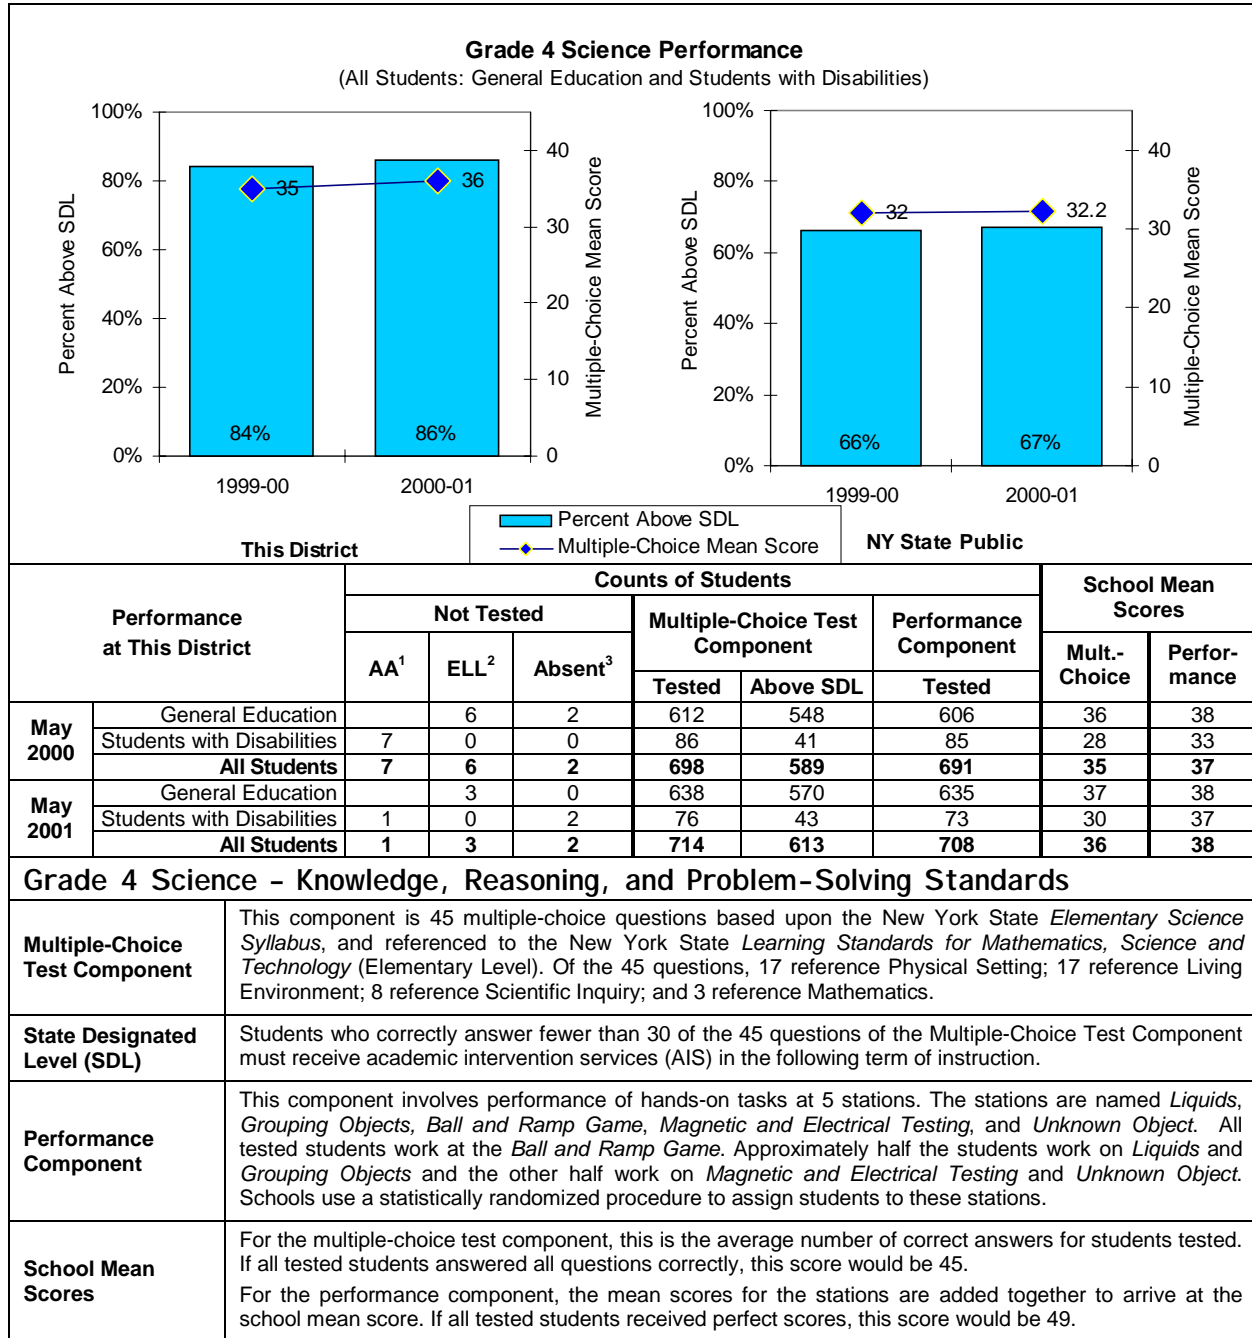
**Grade 4 Science Performance**
(All Students: General Education and Students with Disabilities)

100%
80%
60%
40%
20%
0%
Percent Above SDL
40
30
20
10
0
Multiple-Choice Mean Score
35
36
84%
86%
1999-00
2000-01
This District

100%
80%
60%
40%
20%
0%
Percent Above SDL
40
30
20
10
0
Multiple-Choice Mean Score
32
32.2
66%
67%
1999-00
2000-01
NY State Public

Percent Above SDL
Multiple-Choice Mean Score

<table>
<tr><th colspan="2" rowspan="3">Performance at This District</th><th colspan="6">Counts of Students</th><th colspan="2" rowspan="2">School Mean Scores</th></tr>
<tr><th colspan="3">Not Tested</th><th colspan="2">Multiple-Choice Test Component</th><th>Performance Component</th></tr>
<tr><th>AA$^1$</th><th>ELL$^2$</th><th>Absent$^3$</th><th>Tested</th><th>Above SDL</th><th>Tested</th><th>Mult.-Choice</th><th>Performance</th></tr>
<tr><td rowspan="3">May 2000</td><td>General Education</td><td></td><td>6</td><td>2</td><td>612</td><td>548</td><td>606</td><td>36</td><td>38</td></tr>
<tr><td>Students with Disabilities</td><td>7</td><td>0</td><td>0</td><td>86</td><td>41</td><td>85</td><td>28</td><td>33</td></tr>
<tr><td>All Students</td><td>7</td><td>6</td><td>2</td><td>698</td><td>589</td><td>691</td><td>35</td><td>37</td></tr>
<tr><td rowspan="3">May 2001</td><td>General Education</td><td></td><td>3</td><td>0</td><td>638</td><td>570</td><td>635</td><td>37</td><td>38</td></tr>
<tr><td>Students with Disabilities</td><td>1</td><td>0</td><td>2</td><td>76</td><td>43</td><td>73</td><td>30</td><td>37</td></tr>
<tr><td>All Students</td><td>1</td><td>3</td><td>2</td><td>714</td><td>613</td><td>708</td><td>36</td><td>38</td></tr>
</table>

Grade 4 Science – Knowledge, Reasoning, and Problem-Solving Standards

| | |
|---|---|
| Multiple-Choice Test Component | This component is 45 multiple-choice questions based upon the New York State *Elementary Science Syllabus*, and referenced to the New York State *Learning Standards for Mathematics, Science and Technology* (Elementary Level). Of the 45 questions, 17 reference Physical Setting; 17 reference Living Environment; 8 reference Scientific Inquiry; and 3 reference Mathematics. |
| State Designated Level (SDL) | Students who correctly answer fewer than 30 of the 45 questions of the Multiple-Choice Test Component must receive academic intervention services (AIS) in the following term of instruction. |
| Performance Component | This component involves performance of hands-on tasks at 5 stations. The stations are named *Liquids*, *Grouping Objects, Ball and Ramp Game*, *Magnetic and Electrical Testing*, and *Unknown Object*. All tested students work at the *Ball and Ramp Game*. Approximately half the students work on *Liquids* and *Grouping Objects* and the other half work on *Magnetic and Electrical Testing* and *Unknown Object*. Schools use a statistically randomized procedure to assign students to these stations. |
| School Mean Scores | For the multiple-choice test component, this is the average number of correct answers for students tested. If all tested students answered all questions correctly, this score would be 45. For the performance component, the mean scores for the stations are added together to arrive at the school mean score. If all tested students received perfect scores, this score would be 49. |